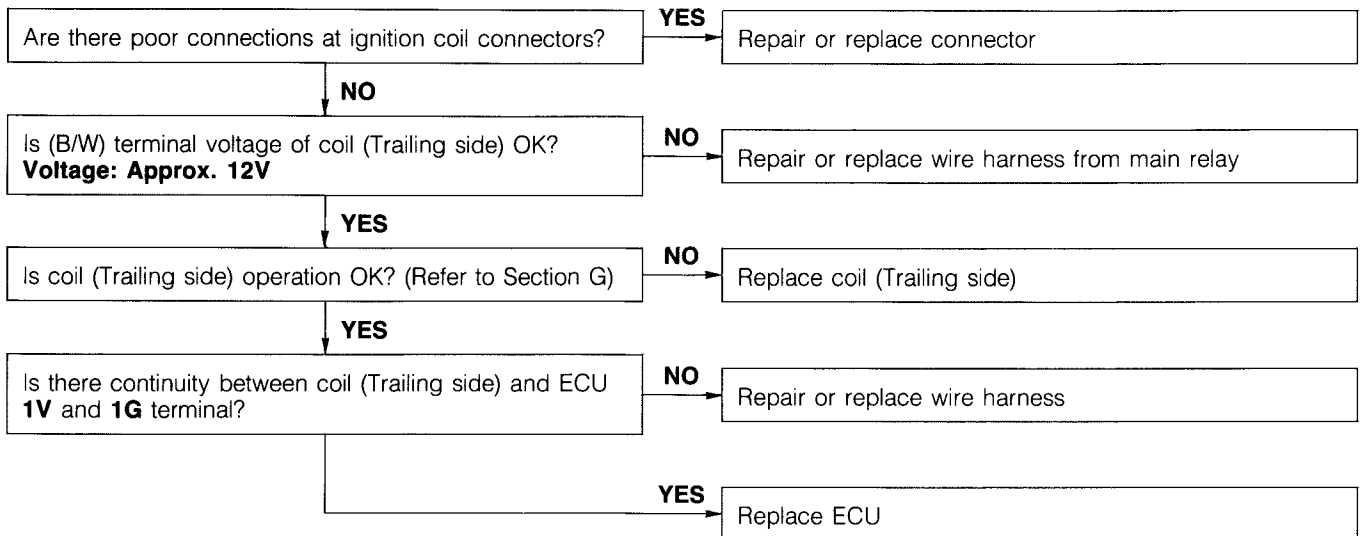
Are there poor connections at ignition coil connectors?

YES

Repair or replace connector

NO

Is (B/W) terminal voltage of coil (Trailing side) OK?
**Voltage: Approx. 12V**

NO

Repair or replace wire harness from main relay

YES

Is coil (Trailing side) operation OK? (Refer to Section G)

NO

Replace coil (Trailing side)

YES

Is there continuity between coil (Trailing side) and ECU **1V** and **1G** terminal?

NO

Repair or replace wire harness

YES

Replace ECU